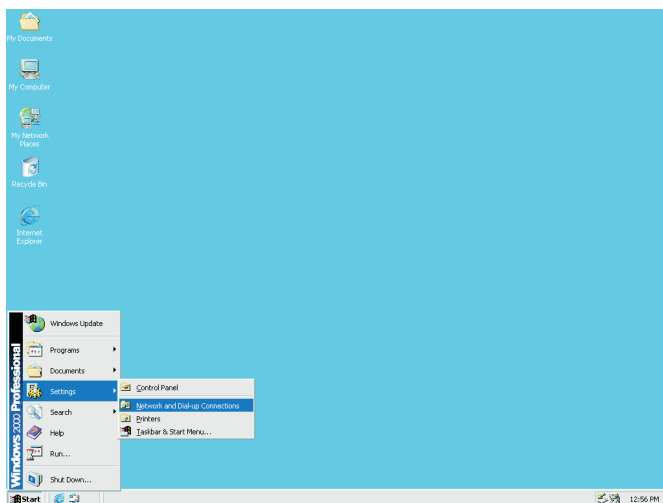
My Documents

My Computer

My Network Places

Recycle Bin

Internet Explorer

Windows 2000 Professional

Windows Update

Programs

Documents

Settings

Search

Help

Run...

Shut Down...

Control Panel

Network and Dial-up Connections

Printers

Taskbar & Start Menu...

Start

12:56 PM